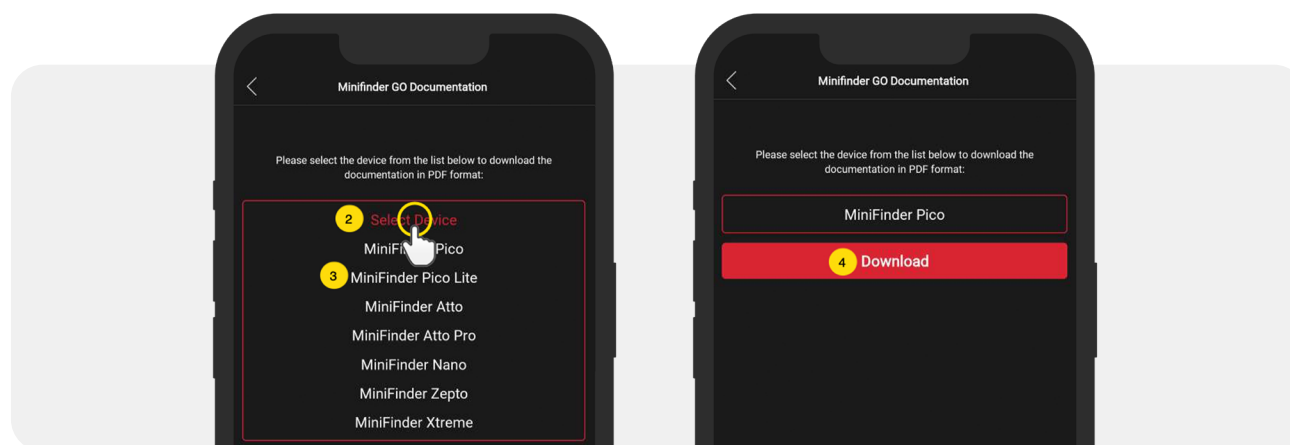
Minifinder GO Documentation

Please select the device from the list below to download the documentation in PDF format:

2 Select Device
MiniFi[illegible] Pico
3 MiniFinder Pico Lite
MiniFinder Atto
MiniFinder Atto Pro
MiniFinder Nano
MiniFinder Zepto
MiniFinder Xtreme

Minifinder GO Documentation

Please select the device from the list below to download the documentation in PDF format:

MiniFinder Pico

4 Download